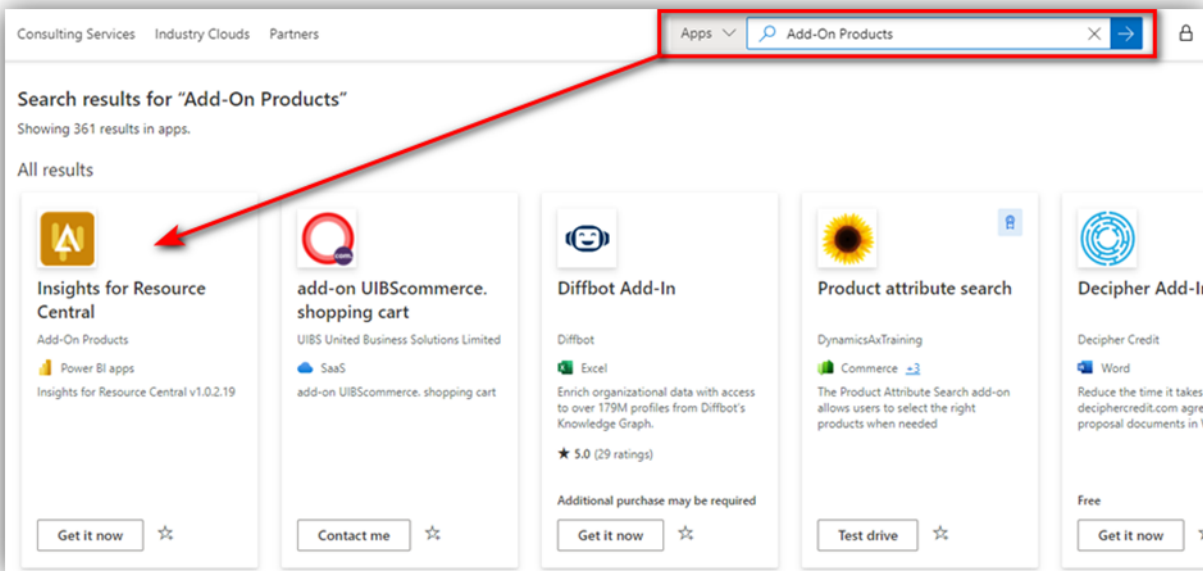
Consulting Services   Industry Clouds   Partners

Apps   Add-On Products

Search results for “Add-On Products”

Showing 361 results in apps.

All results

Insights for Resource Central

Add-On Products

Power BI apps

Insights for Resource Central v1.0.2.19

Get it now

add-on UIBScommerce. shopping cart

UIBS United Business Solutions Limited

SaaS

add-on UIBScommerce. shopping cart

Contact me

Diffbot Add-In

Diffbot

Excel

Enrich organizational data with access to over 179M profiles from Diffbot's Knowledge Graph.

5.0 (29 ratings)

Additional purchase may be required

Get it now

Product attribute search

DynamicsAxTraining

Commerce +3

The Product Attribute Search add-on allows users to select the right products when needed

Test drive

Decipher Add-I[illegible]

Decipher Credit

Word

Reduce the time it takes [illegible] deciphercredit.com agre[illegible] proposal documents in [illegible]

Free

Get it now